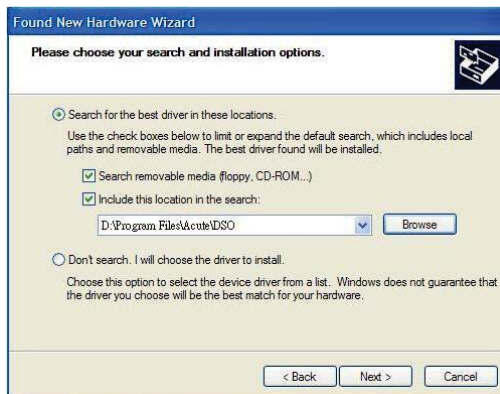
Found New Hardware Wizard

Please choose your search and installation options.

Search for the best driver in these locations.

Use the check boxes below to limit or expand the default search, which includes local paths and removable media. The best driver found will be installed.

Search removable media (floppy, CD-ROM...)

Include this location in the search:

D:\Program Files\Acute\DSO

Browse

Don't search. I will choose the driver to install.

Choose this option to select the device driver from a list. Windows does not guarantee that the driver you choose will be the best match for your hardware.

< Back

Next >

Cancel